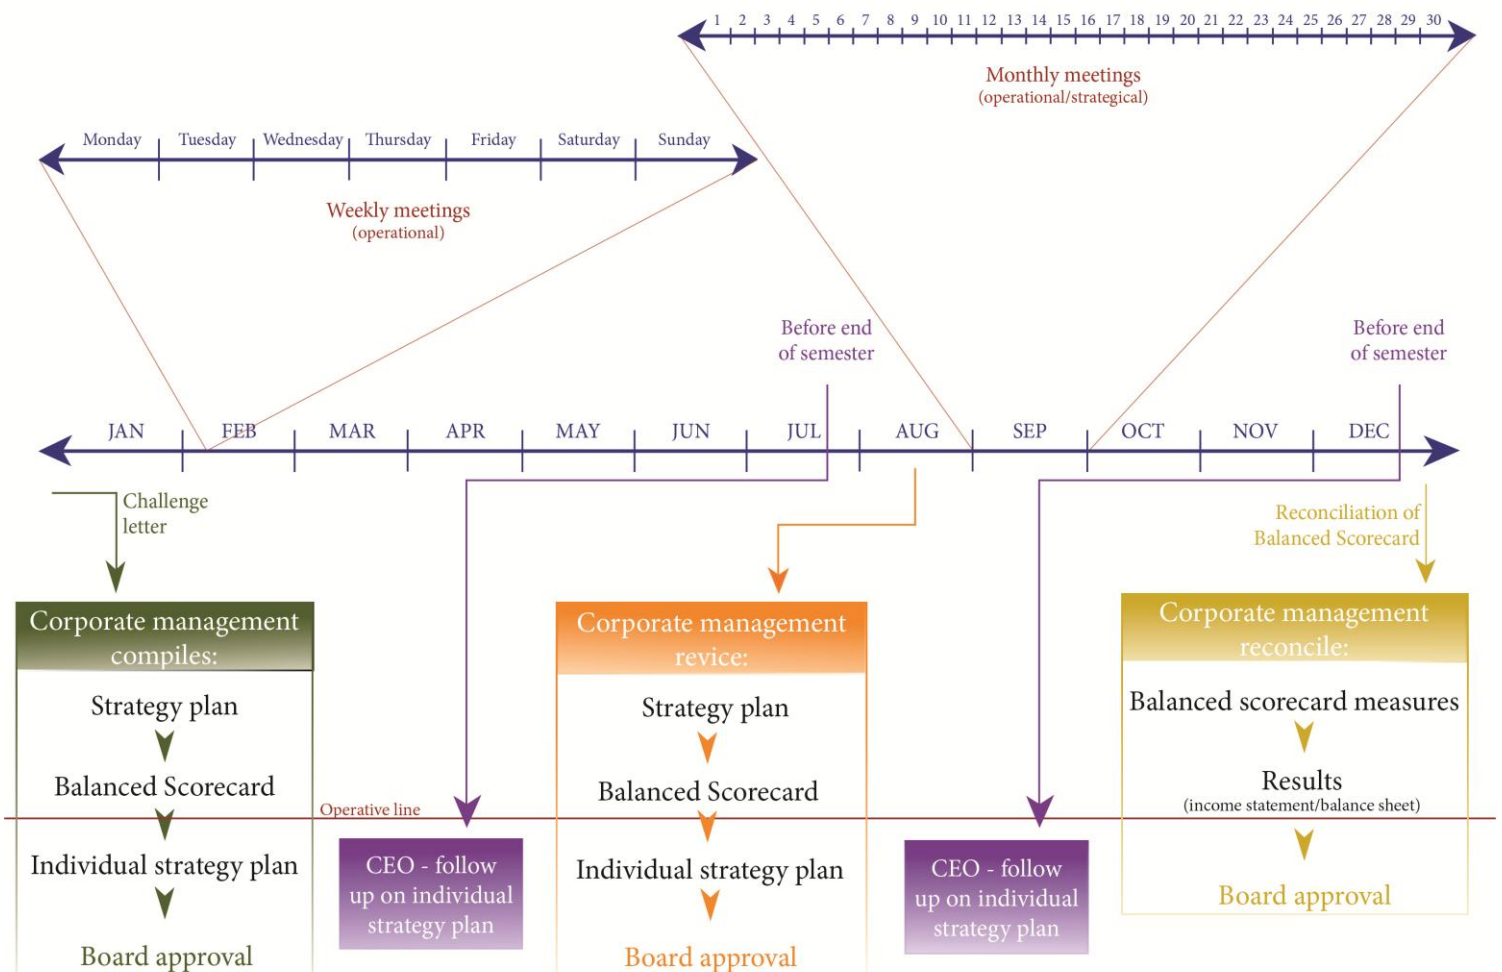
1 2 3 4 5 6 7 8 9 10 11 12 13 14 15 16 17 18 19 20 21 22 23 24 25 26 27 28 29 30

Monthly meetings
(operational/strategical)

Monday Tuesday Wednesday Thursday Friday Saturday Sunday

Weekly meetings
(operational)

Before end of semester

Before end of semester

JAN FEB MAR APR MAY JUN JUL AUG SEP OCT NOV DEC

Challenge letter

Reconciliation of Balanced Scorecard

Corporate management compiles:

Strategy plan

Balanced Scorecard

Individual strategy plan

Board approval

Operative line

CEO - follow up on individual strategy plan

Corporate management revice:

Strategy plan

Balanced Scorecard

Individual strategy plan

Board approval

CEO - follow up on individual strategy plan

Corporate management reconcile:

Balanced scorecard measures

Results
(income statement/balance sheet)

Board approval